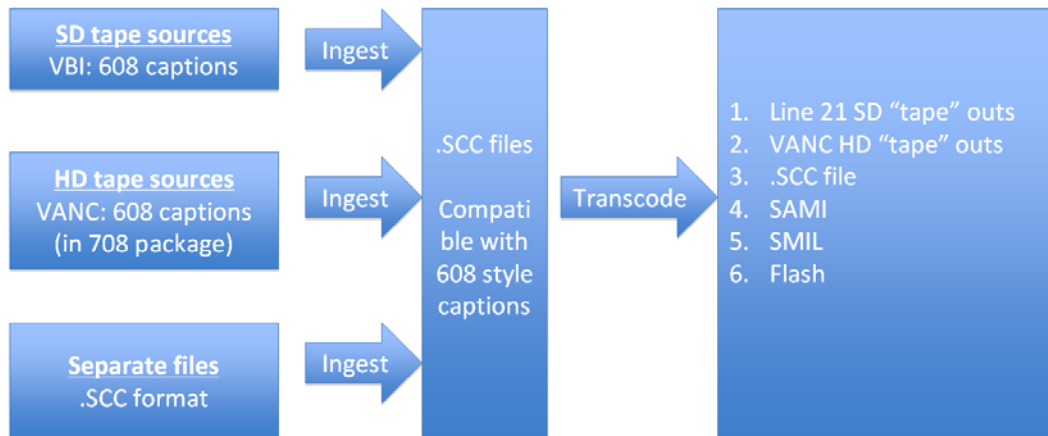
SD tape sources
VBI: 608 captions

Ingest

HD tape sources
VANC: 608 captions (in 708 package)

Ingest

Separate files
.SCC format

Ingest

.SCC files

Compatible with 608 style captions

Transcode

1. Line 21 SD “tape” outs
2. VANC HD “tape” outs
3. .SCC file
4. SAMI
5. SMIL
6. Flash